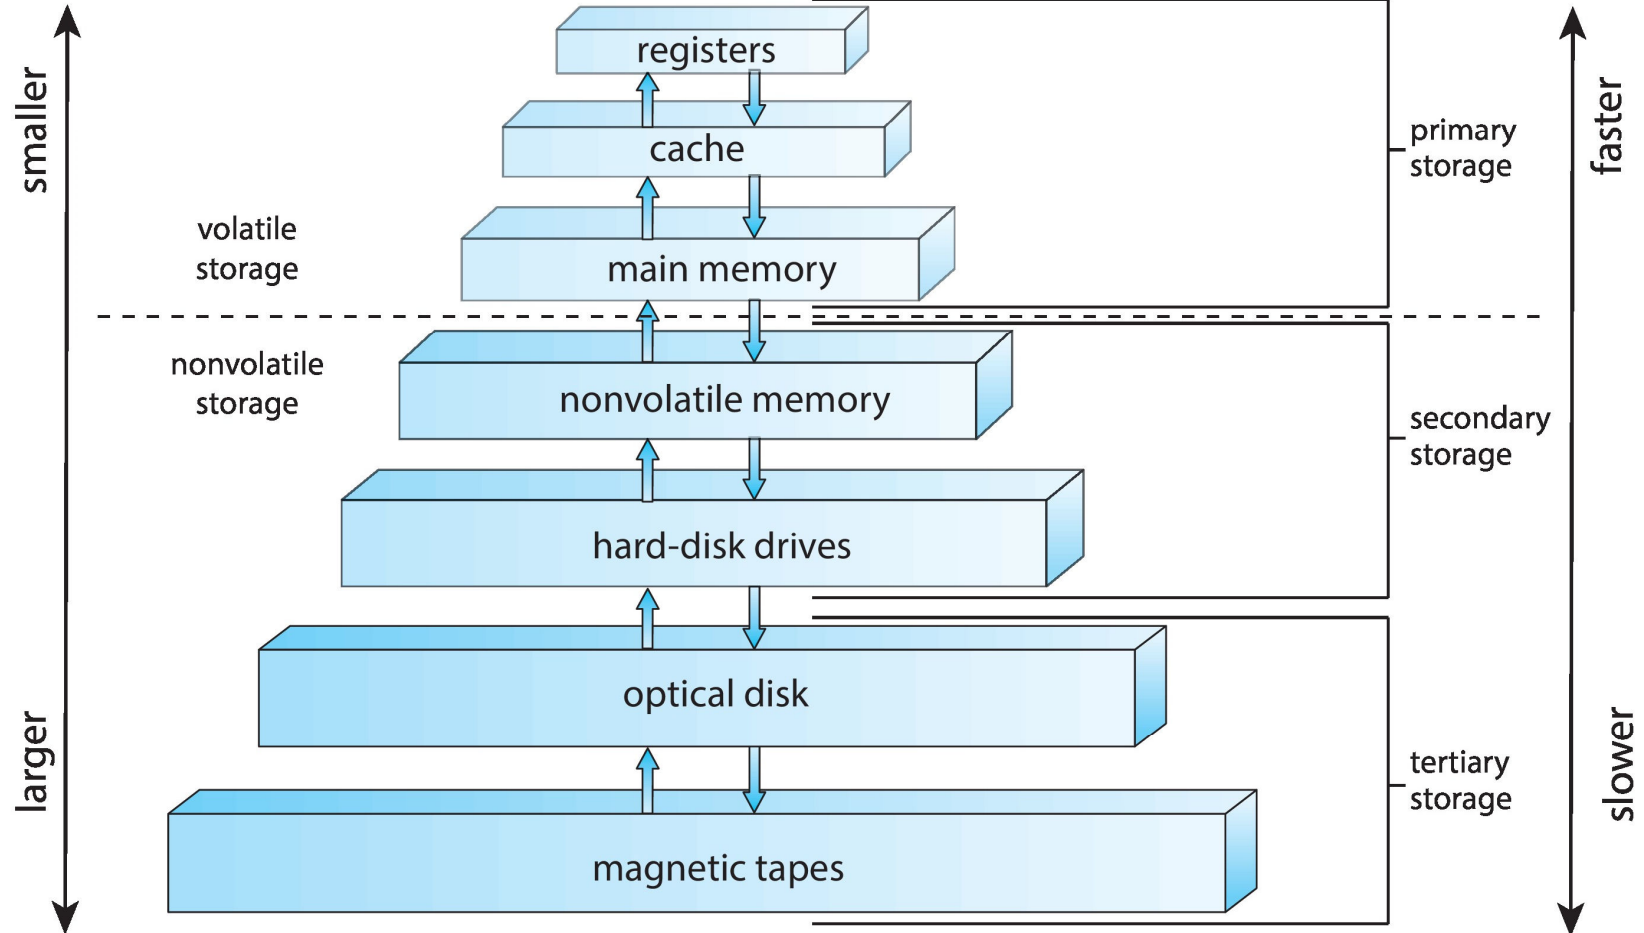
smaller

larger

registers

cache

volatile storage

main memory

nonvolatile storage

nonvolatile memory

hard-disk drives

optical disk

magnetic tapes

primary storage

secondary storage

tertiary storage

faster

slower